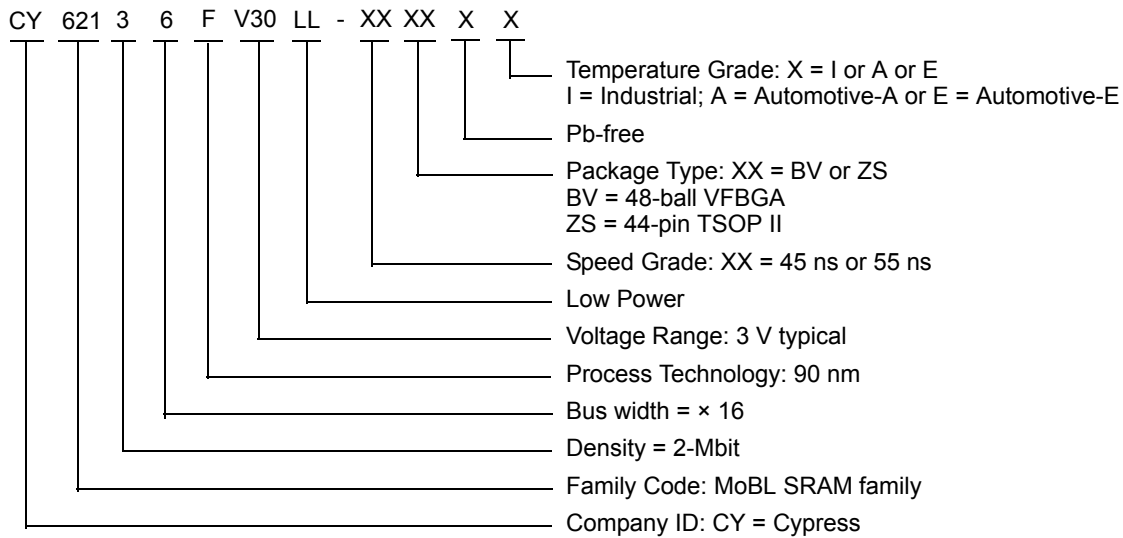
CY 621 3 6 F V30 LL - XX XX X X

Temperature Grade: X = I or A or E
I = Industrial; A = Automotive-A or E = Automotive-E

Pb-free

Package Type: XX = BV or ZS
BV = 48-ball VFBGA
ZS = 44-pin TSOP II

Speed Grade: XX = 45 ns or 55 ns

Low Power

Voltage Range: 3 V typical

Process Technology: 90 nm

Bus width = × 16

Density = 2-Mbit

Family Code: MoBL SRAM family

Company ID: CY = Cypress